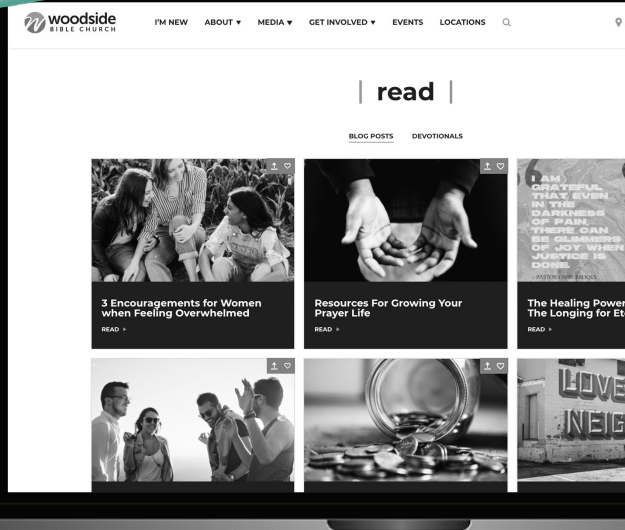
woodside BIBLE CHURCH

I'M NEW ABOUT ▾ MEDIA ▾ GET INVOLVED ▾ EVENTS LOCATIONS

| read |

BLOG POSTS DEVOTIONALS

3 Encouragements for Women when Feeling Overwhelmed

READ ▸

Resources For Growing Your Prayer Life

READ ▸

I AM GRATEFUL THAT EVEN IN THE DARKNESS OF PAIN, THERE CAN BE GLIMMERS OF JOY WHEN JUSTICE IS DONE.
- PASTOR CHRIS BROOKS

The Healing Power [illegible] The Longing for Et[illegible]

READ ▸

LOVE NEIG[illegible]